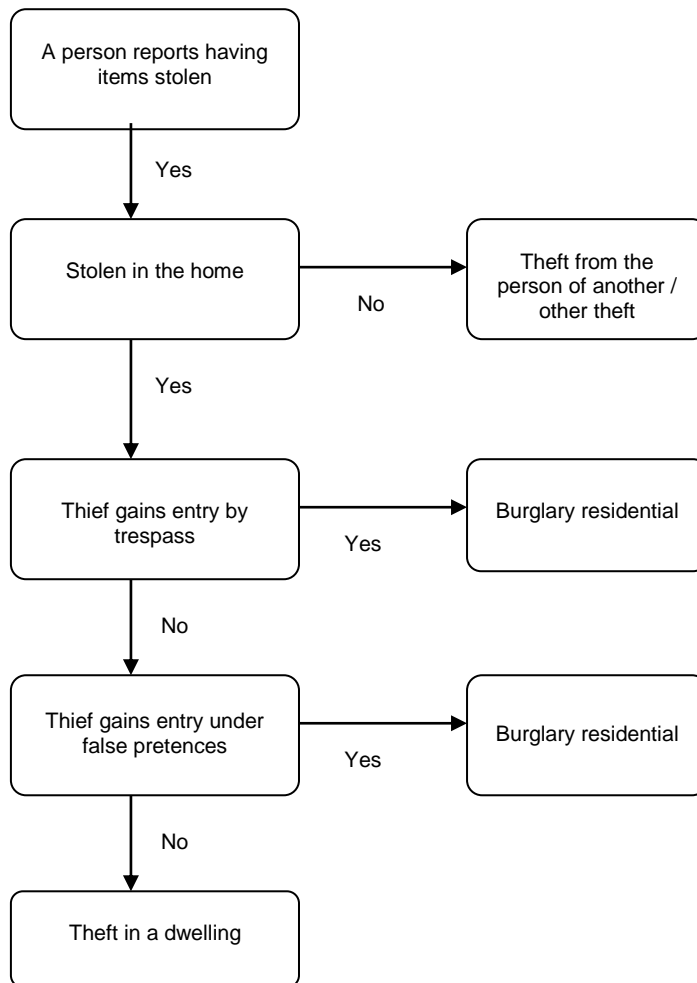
A person reports having items stolen

Yes

Stolen in the home

No

Theft from the person of another / other theft

Yes

Thief gains entry by trespass

Yes

Burglary residential

No

Thief gains entry under false pretences

Yes

Burglary residential

No

Theft in a dwelling